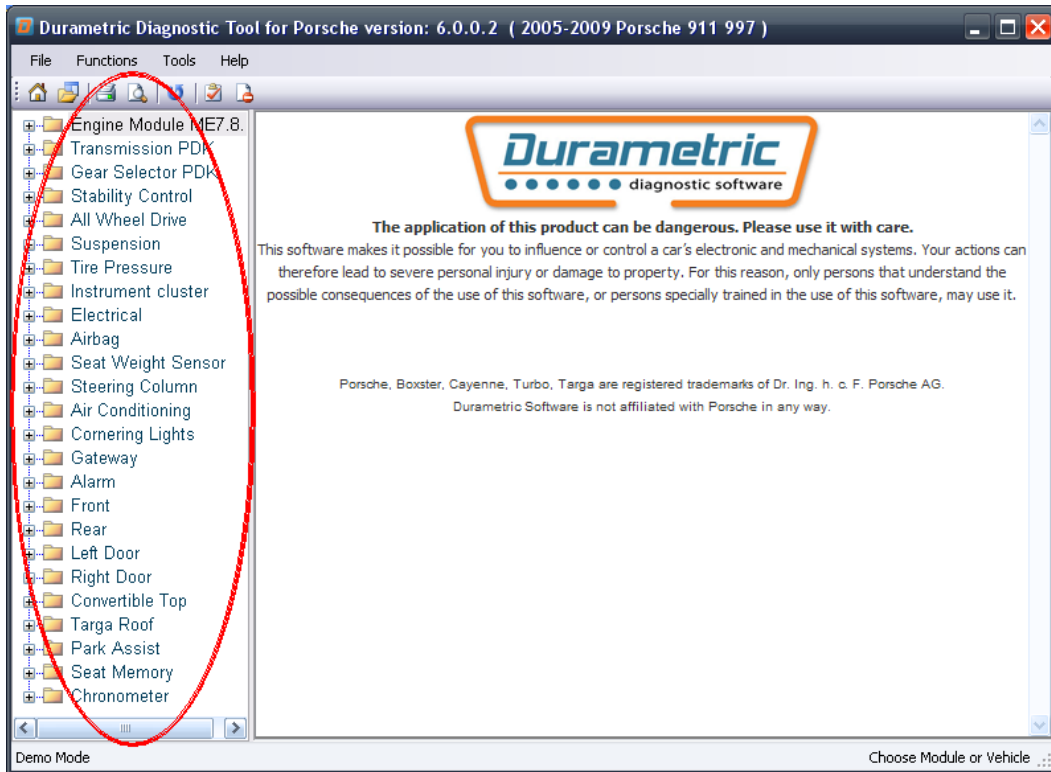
Durametric Diagnostic Tool for Porsche version: 6.0.0.2 ( 2005-2009 Porsche 911 997 )

File Functions Tools Help

Engine Module ME7.8.
Transmission PDK
Gear Selector PDK
Stability Control
All Wheel Drive
Suspension
Tire Pressure
Instrument cluster
Electrical
Airbag
Seat Weight Sensor
Steering Column
Air Conditioning
Cornering Lights
Gateway
Alarm
Front
Rear
Left Door
Right Door
Convertible Top
Targa Roof
Park Assist
Seat Memory
Chronometer

Durametric
diagnostic software

The application of this product can be dangerous. Please use it with care.

This software makes it possible for you to influence or control a car's electronic and mechanical systems. Your actions can therefore lead to severe personal injury or damage to property. For this reason, only persons that understand the possible consequences of the use of this software, or persons specially trained in the use of this software, may use it.

Porsche, Boxster, Cayenne, Turbo, Targa are registered trademarks of Dr. Ing. h. c. F. Porsche AG.
Durametric Software is not affiliated with Porsche in any way.

Demo Mode

Choose Module or Vehicle